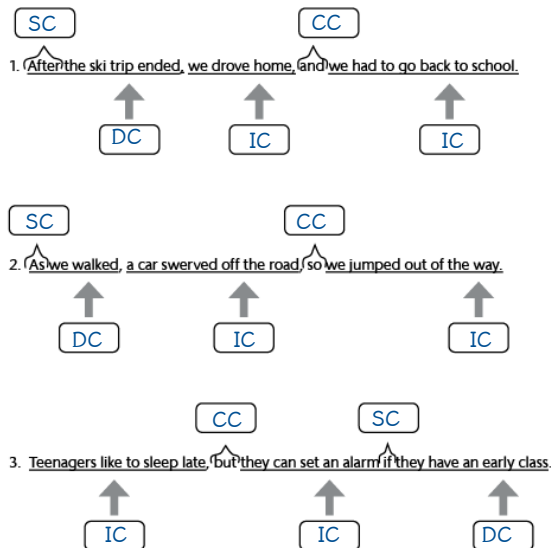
SC CC

1. After the ski trip ended, we drove home, and we had to go back to school.

DC IC IC

SC CC

2. As we walked, a car swerved off the road, so we jumped out of the way.

DC IC IC

CC SC

3. Teenagers like to sleep late, but they can set an alarm if they have an early class.

IC IC DC